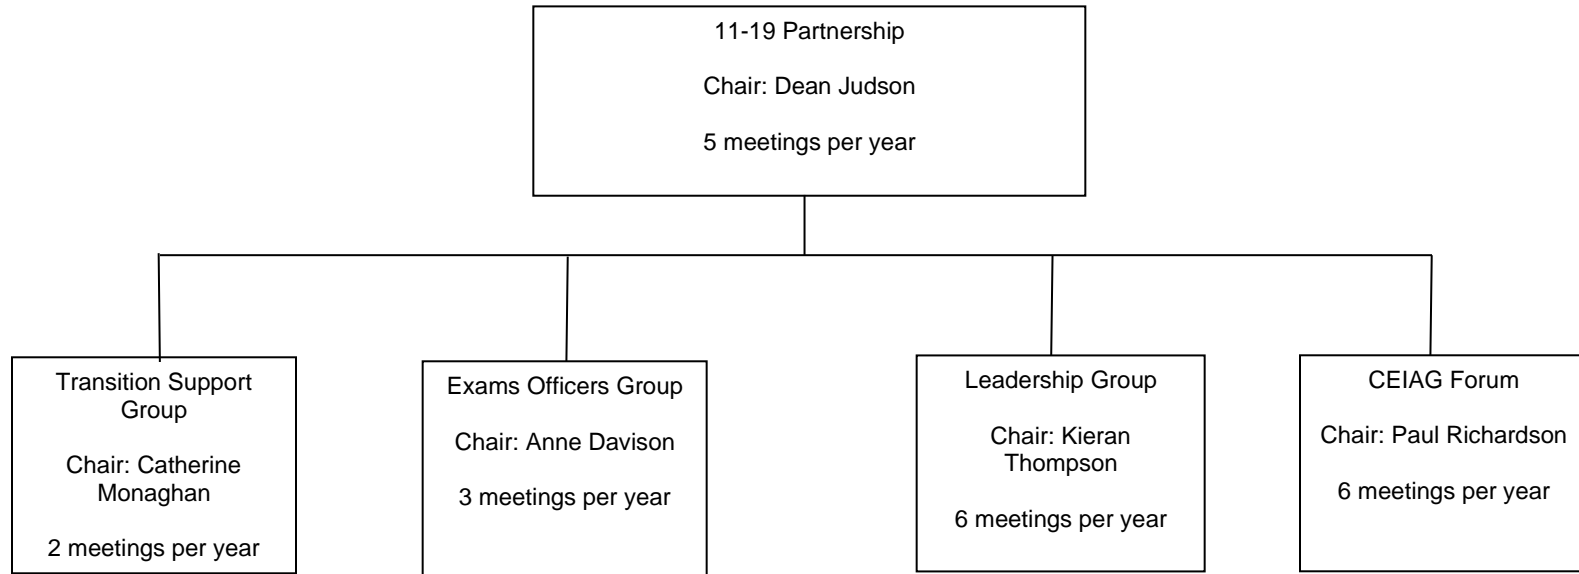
11-19 Partnership

Chair: Dean Judson

5 meetings per year

Transition Support Group

Chair: Catherine Monaghan

2 meetings per year

Exams Officers Group

Chair: Anne Davison

3 meetings per year

Leadership Group

Chair: Kieran Thompson

6 meetings per year

CEIAG Forum

Chair: Paul Richardson

6 meetings per year